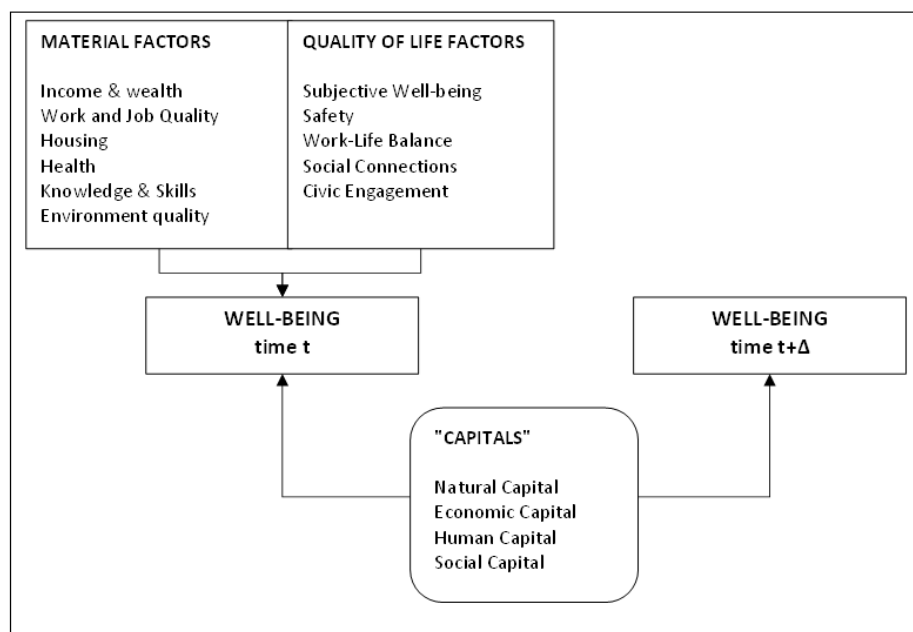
MATERIAL FACTORS

Income & wealth
Work and Job Quality
Housing
Health
Knowledge & Skills
Environment quality

QUALITY OF LIFE FACTORS

Subjective Well-being
Safety
Work-Life Balance
Social Connections
Civic Engagement

WELL-BEING
time t

WELL-BEING
time t+Δ

"CAPITALS"

Natural Capital
Economic Capital
Human Capital
Social Capital